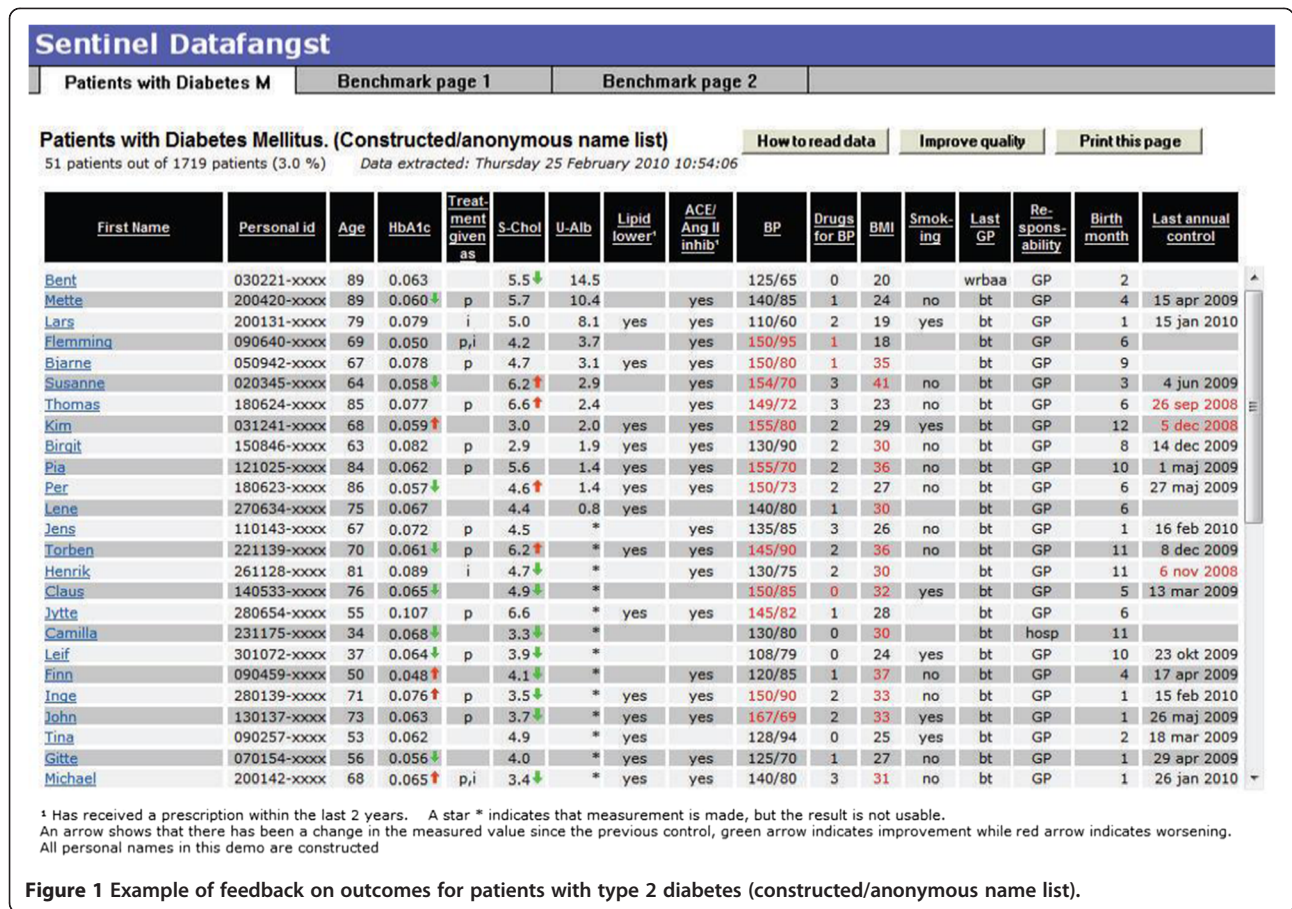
Sentinel Datafangst

Patients with Diabetes M | Benchmark page 1 | Benchmark page 2

Patients with Diabetes Mellitus. (Constructed/anonymous name list)
51 patients out of 1719 patients (3.0 %) Data extracted: Thursday 25 February 2010 10:54:06

How to read data | Improve quality | Print this page

| First Name | Personal id | Age | HbA1c | Treatment given as | S-Chol | U-Alb | Lipid lower¹ | ACE/ Ang II inhib¹ | BP | Drugs for BP | BMI | Smoking | Last GP | Responsability | Birth month | Last annual control |
|---|---|---|---|---|---|---|---|---|---|---|---|---|---|---|---|---|
| Bent | 030221-xxxx | 89 | 0.063 | | 5.5 | 14.5 | | | 125/65 | 0 | 20 | | wrbaa | GP | 2 | |
| Mette | 200420-xxxx | 89 | 0.060 | p | 5.7 | 10.4 | | yes | 140/85 | 1 | 24 | no | bt | GP | 4 | 15 apr 2009 |
| Lars | 200131-xxxx | 79 | 0.079 | i | 5.0 | 8.1 | yes | yes | 110/60 | 2 | 19 | yes | bt | GP | 1 | 15 jan 2010 |
| Flemming | 090640-xxxx | 69 | 0.050 | p,i | 4.2 | 3.7 | | yes | 150/95 | 1 | 18 | | bt | GP | 6 | |
| Bjarne | 050942-xxxx | 67 | 0.078 | p | 4.7 | 3.1 | yes | yes | 150/80 | 1 | 35 | | bt | GP | 9 | |
| Susanne | 020345-xxxx | 64 | 0.058 | | 6.2 | 2.9 | | yes | 154/70 | 3 | 41 | no | bt | GP | 3 | 4 jun 2009 |
| Thomas | 180624-xxxx | 85 | 0.077 | p | 6.6 | 2.4 | | yes | 149/72 | 3 | 23 | no | bt | GP | 6 | 26 sep 2008 |
| Kim | 031241-xxxx | 68 | 0.059 | | 3.0 | 2.0 | yes | yes | 155/80 | 2 | 29 | yes | bt | GP | 12 | 5 dec 2008 |
| Birgit | 150846-xxxx | 63 | 0.082 | p | 2.9 | 1.9 | yes | yes | 130/90 | 2 | 30 | no | bt | GP | 8 | 14 dec 2009 |
| Pia | 121025-xxxx | 84 | 0.062 | p | 5.6 | 1.4 | yes | yes | 155/70 | 2 | 36 | no | bt | GP | 10 | 1 maj 2009 |
| Per | 180623-xxxx | 86 | 0.057 | | 4.6 | 1.4 | yes | yes | 150/73 | 2 | 27 | no | bt | GP | 6 | 27 maj 2009 |
| Lene | 270634-xxxx | 75 | 0.067 | | 4.4 | 0.8 | yes | | 140/80 | 1 | 30 | | bt | GP | 6 | |
| Jens | 110143-xxxx | 67 | 0.072 | p | 4.5 | * | | yes | 135/85 | 3 | 26 | no | bt | GP | 1 | 16 feb 2010 |
| Torben | 221139-xxxx | 70 | 0.061 | p | 6.2 | * | yes | yes | 145/90 | 2 | 36 | no | bt | GP | 11 | 8 dec 2009 |
| Henrik | 261128-xxxx | 81 | 0.089 | i | 4.7 | * | | yes | 130/75 | 2 | 30 | | bt | GP | 11 | 6 nov 2008 |
| Claus | 140533-xxxx | 76 | 0.065 | | 4.9 | * | | | 150/85 | 0 | 32 | yes | bt | GP | 5 | 13 mar 2009 |
| Jytte | 280654-xxxx | 55 | 0.107 | p | 6.6 | * | yes | yes | 145/82 | 1 | 28 | | bt | GP | 6 | |
| Camilla | 231175-xxxx | 34 | 0.068 | | 3.3 | * | | | 130/80 | 0 | 30 | | bt | hosp | 11 | |
| Leif | 301072-xxxx | 37 | 0.064 | p | 3.9 | * | | | 108/79 | 0 | 24 | yes | bt | GP | 10 | 23 okt 2009 |
| Finn | 090459-xxxx | 50 | 0.048 | | 4.1 | * | | yes | 120/85 | 1 | 37 | no | bt | GP | 4 | 17 apr 2009 |
| Inge | 280139-xxxx | 71 | 0.076 | p | 3.5 | * | yes | yes | 150/90 | 2 | 33 | no | bt | GP | 1 | 15 feb 2010 |
| John | 130137-xxxx | 73 | 0.063 | p | 3.7 | * | yes | yes | 167/69 | 2 | 33 | yes | bt | GP | 1 | 26 maj 2009 |
| Tina | 090257-xxxx | 53 | 0.062 | | 4.9 | * | yes | | 128/94 | 0 | 25 | yes | bt | GP | 2 | 18 mar 2009 |
| Gitte | 070154-xxxx | 56 | 0.056 | | 4.0 | * | yes | yes | 125/70 | 1 | 27 | no | bt | GP | 1 | 29 apr 2009 |
| Michael | 200142-xxxx | 68 | 0.065 | p,i | 3.4 | * | yes | yes | 140/80 | 3 | 31 | no | bt | GP | 1 | 26 jan 2010 |

¹ Has received a prescription within the last 2 years. A star * indicates that measurement is made, but the result is not usable.
An arrow shows that there has been a change in the measured value since the previous control, green arrow indicates improvement while red arrow indicates worsening.
All personal names in this demo are constructed

Figure 1 Example of feedback on outcomes for patients with type 2 diabetes (constructed/anonymous name list).